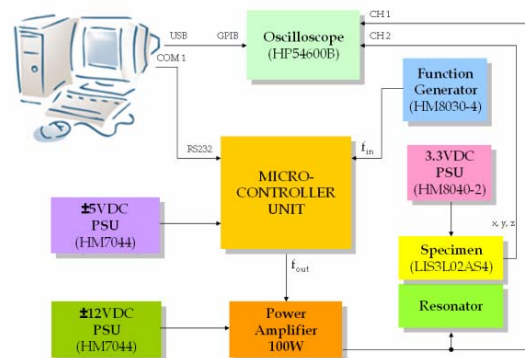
USB
GPIB
Oscilloscope
(HP54600B)
CH 1
CH 2
COM 1
Function Generator
(HM8030-4)
RS232
$f_{in}$
MICRO-CONTROLLER UNIT
3.3VDC PSU
(HM8040-2)
±5VDC PSU
(HM7044)
x, y, z
$f_{out}$
Specimen
(LIS3L02AS4)
Resonator
±12VDC PSU
(HM7044)
Power Amplifier
100W